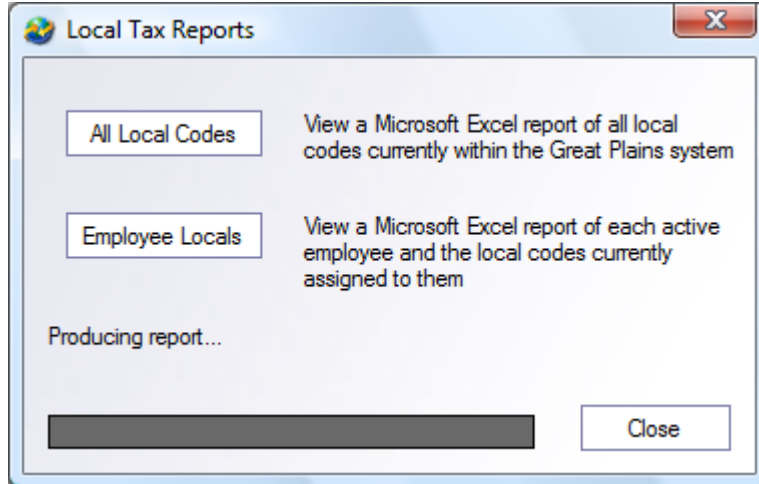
Local Tax Reports

All Local Codes

View a Microsoft Excel report of all local codes currently within the Great Plains system

Employee Locals

View a Microsoft Excel report of each active employee and the local codes currently assigned to them

Producing report...

Close